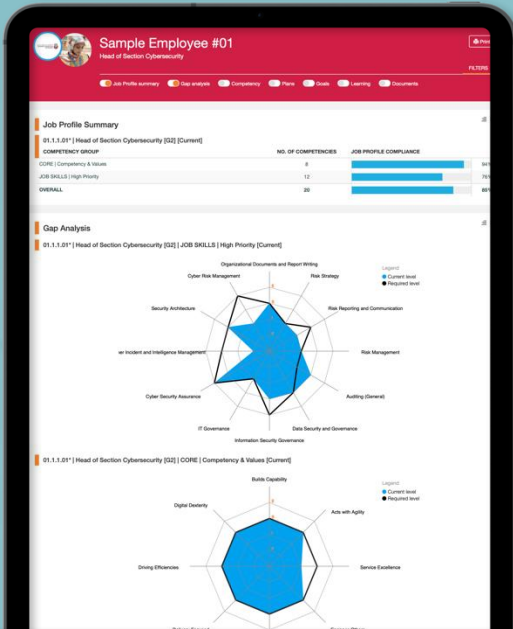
Sample Employee #01
Head of Section Cybersecurity

Prin

FILTERS

Job Profile summary   Gap analysis   Competency   Plans   Goals   Learning   Documents

Job Profile Summary

01.1.1.01* | Head of Section Cybersecurity [G2] [Current]

| COMPETENCY GROUP | NO. OF COMPETENCIES | JOB PROFILE COMPLIANCE | |
|---|---|---|---|
| CORE \| Competency & Values | 8 | | 94 |
| JOB SKILLS \| High Priority | 12 | | 76 |
| OVERALL | 20 | | 85 |

Gap Analysis

01.1.1.01* | Head of Section Cybersecurity [G2] | JOB SKILLS | High Priority [Current]

Legend
Current level
Required level

Organizational Documents and Report Writing
Risk Strategy
Risk Reporting and Communication
Risk Management
Auditing (General)
Data Security and Governance
Information Security Governance
IT Governance
Cyber Security Assurance
er Incident and Intelligence Management
Security Architecture
Cyber Risk Management

01.1.1.01* | Head of Section Cybersecurity [G2] | CORE | Competency & Values [Current]

Legend
Current level
Required level

Builds Capability
Acts with Agility
Service Excellence
Driving Efficiencies
Digital Dexterity